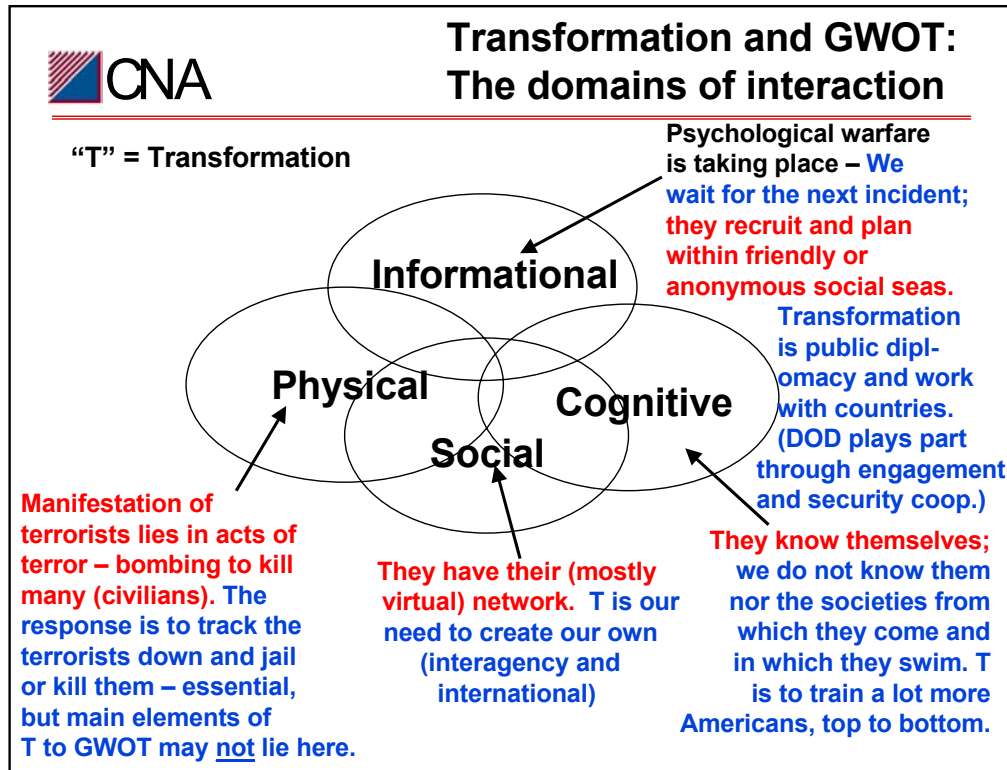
CNA

Transformation and GWOT: The domains of interaction

"T" = Transformation

Psychological warfare is taking place – We wait for the next incident; they recruit and plan within friendly or anonymous social seas.

Informational

Physical

Social

Cognitive

Transformation is public diplomacy and work with countries. (DOD plays part through engagement and security coop.)

Manifestation of terrorists lies in acts of terror – bombing to kill many (civilians). The response is to track the terrorists down and jail or kill them – essential, but main elements of T to GWOT may not lie here.

They have their (mostly virtual) network. T is our need to create our own (interagency and international)

They know themselves; we do not know them nor the societies from which they come and in which they swim. T is to train a lot more Americans, top to bottom.